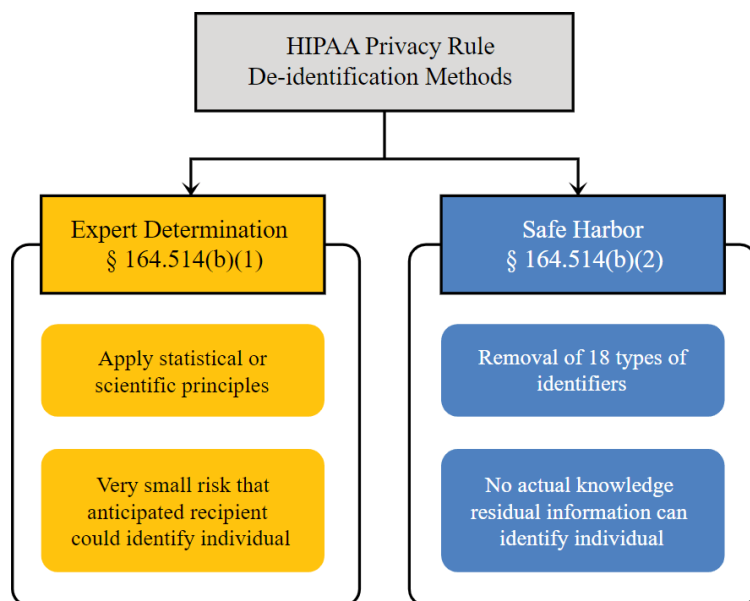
HIPAA Privacy Rule
De-identification Methods

Expert Determination
§ 164.514(b)(1)

Apply statistical or scientific principles

Very small risk that anticipated recipient could identify individual

Safe Harbor
§ 164.514(b)(2)

Removal of 18 types of identifiers

No actual knowledge residual information can identify individual